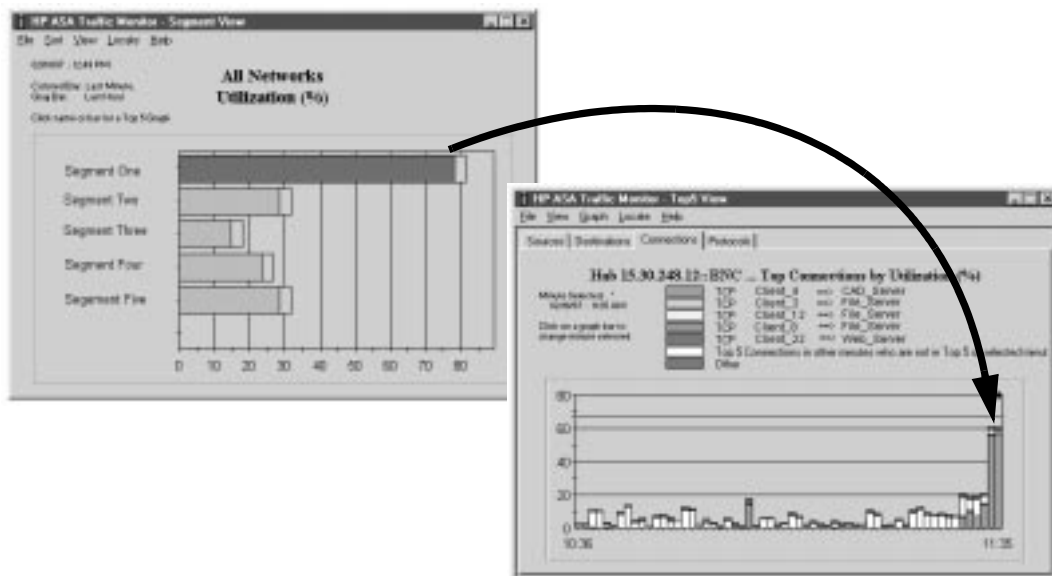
HP ASA Traffic Monitor - Segment View

File Sort View Locate Help

02/06/97 12:49 PM

Colored Bar: Last Minute
Gray Bar: Last Hour

Click name or bar for a Top 5 Graph

All Networks
Utilization (%)

Segment One
Segment Two
Segment Three
Segment Four
Segment Five

0 10 20 30 40 50 60 70 80

HP ASA Traffic Monitor - Top5 View

File View Graph Locate Help

Sources | Destinations | Connections | Protocols |

Hub 15.30.248.12::BNC ... Top Connections by Utilization (%)

Minute Selected: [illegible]

Click on a graph bar to change minute selected

TCP Client_4 <=> CAD_Server
TCP Client_3 <=> File_Server
TCP Client_12 <=> File_Server
TCP Client_0 <=> File_Server
TCP Client_22 <=> Web_Server
Top 5 Connections in other minutes who are not in Top 5 of selected minute
Other

80
60
40
20
0

10:36
11:35